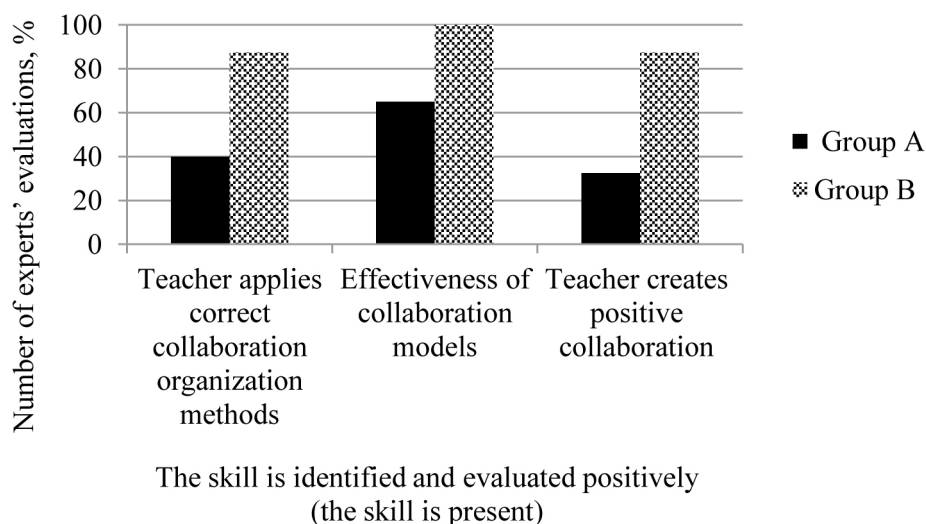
Number of experts' evaluations, %

100
80
60
40
20
0

Teacher applies correct collaboration organization methods

Effectiveness of collaboration models

Teacher creates positive collaboration

Group A
Group B

The skill is identified and evaluated positively (the skill is present)